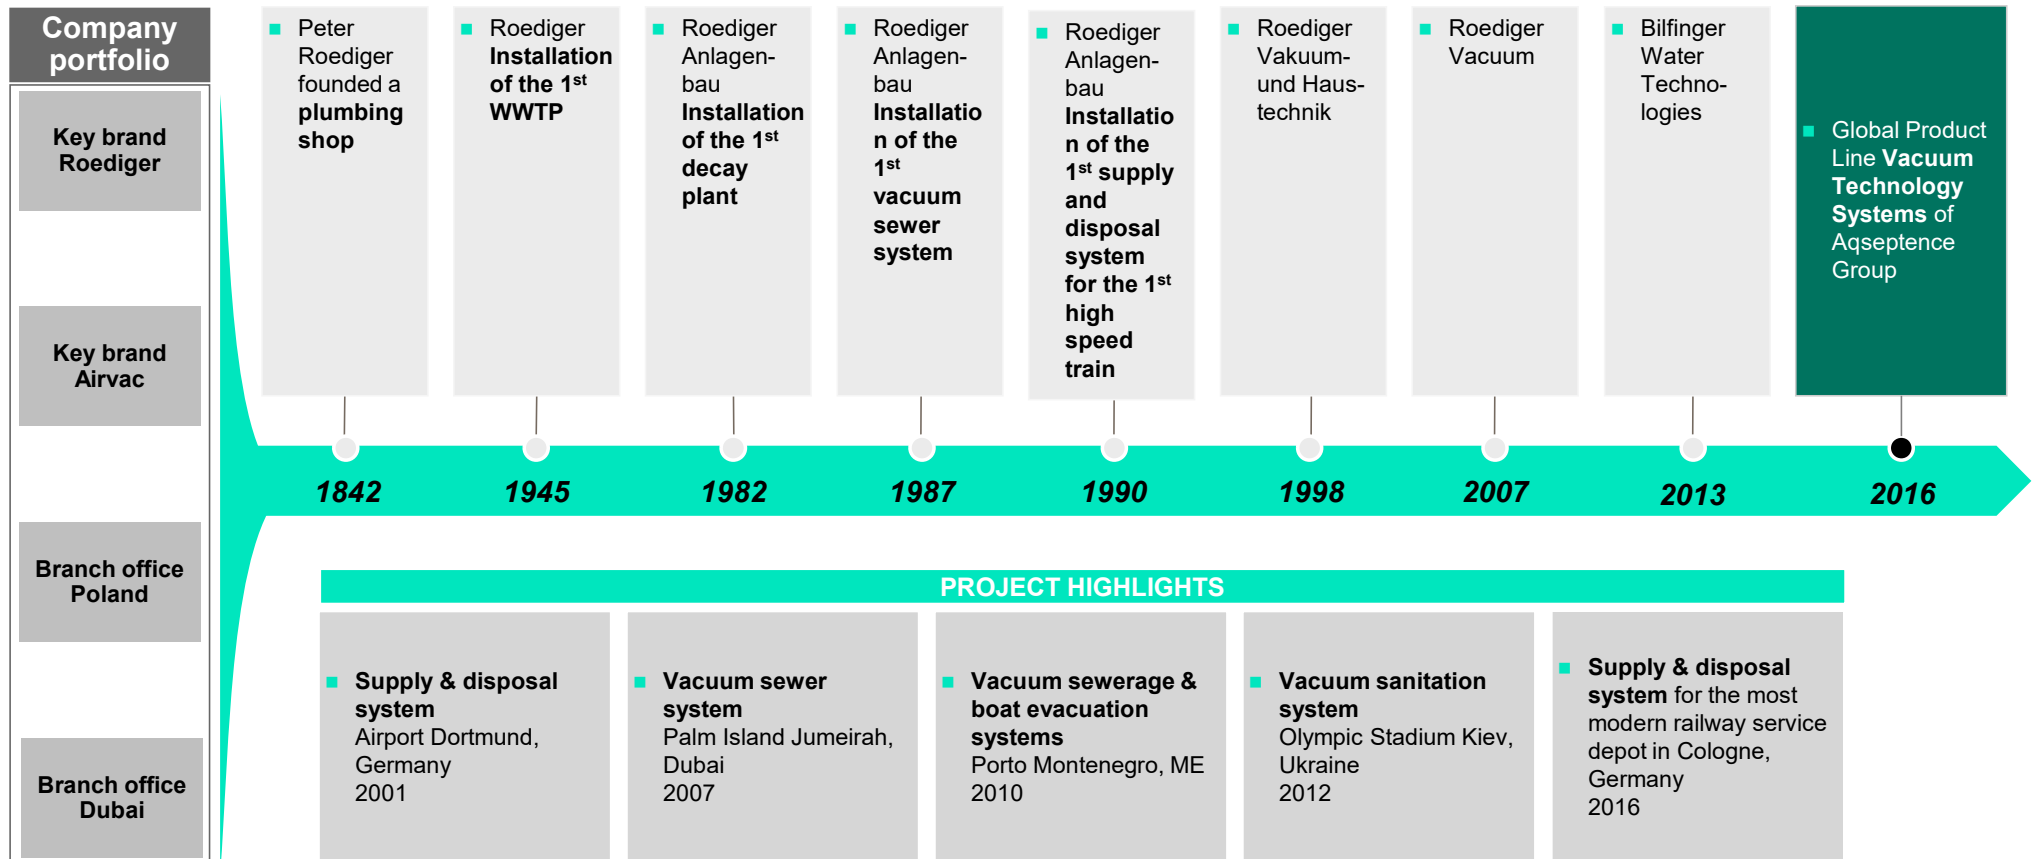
Company portfolio

Key brand Roediger

Key brand Airvac

Branch office Poland

Branch office Dubai

Peter Roediger founded a plumbing shop

Roediger Installation of the 1$^{st}$ WWTP

Roediger Anlagenbau Installation of the 1$^{st}$ decay plant

Roediger Anlagenbau Installation of the 1$^{st}$ vacuum sewer system

Roediger Anlagenbau Installation of the 1$^{st}$ supply and disposal system for the 1$^{st}$ high speed train

Roediger Vakuum- und Haustechnik

Roediger Vacuum

Bilfinger Water Technologies

Global Product Line Vacuum Technology Systems of Aqseptence Group

1842

1945

1982

1987

1990

1998

2007

2013

2016

PROJECT HIGHLIGHTS

Supply & disposal system
Airport Dortmund, Germany
2001

Vacuum sewer system
Palm Island Jumeirah, Dubai
2007

Vacuum sewerage & boat evacuation systems
Porto Montenegro, ME
2010

Vacuum sanitation system
Olympic Stadium Kiev, Ukraine
2012

Supply & disposal system for the most modern railway service depot in Cologne, Germany
2016